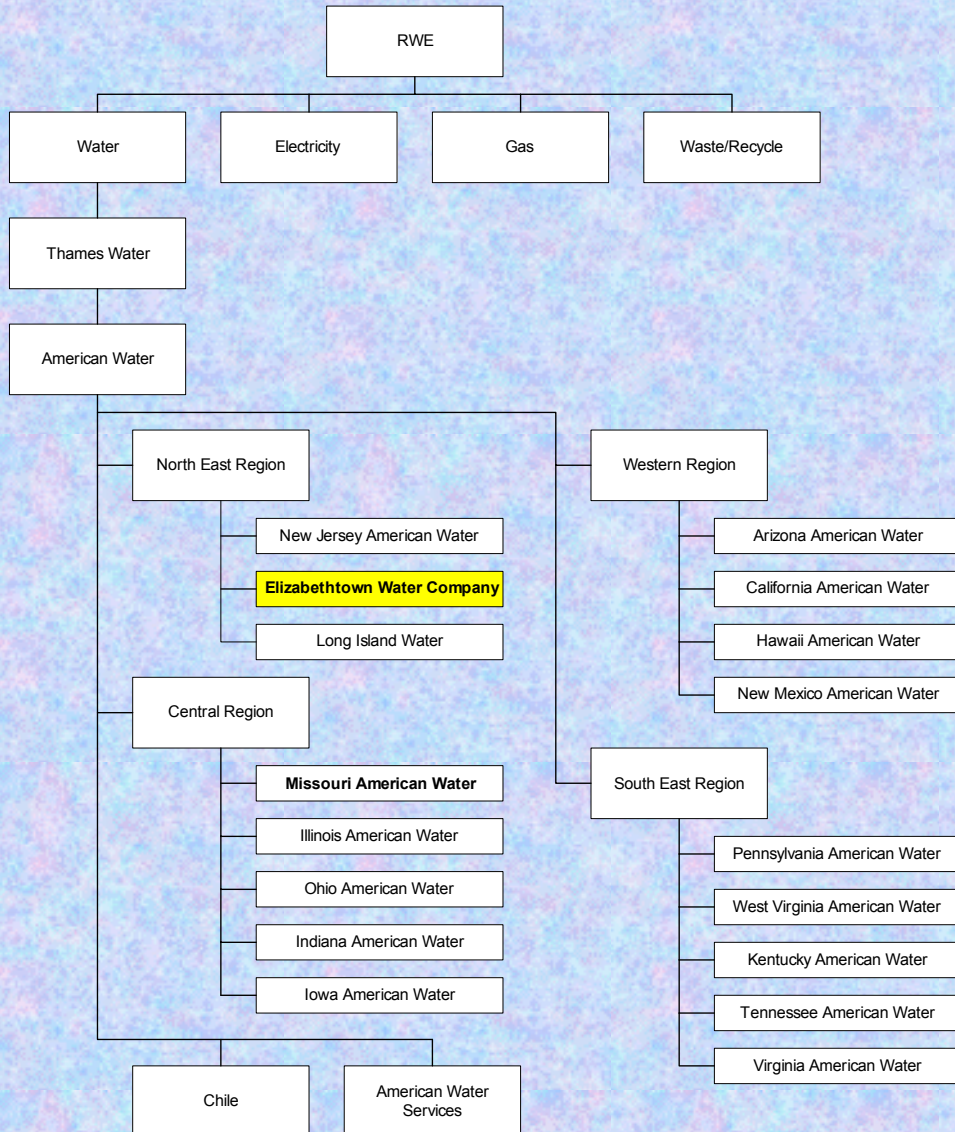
RWE

Water

Electricity

Gas

Waste/Recycle

Thames Water

American Water

North East Region

New Jersey American Water

Elizabethtown Water Company

Long Island Water

Central Region

Missouri American Water

Illinois American Water

Ohio American Water

Indiana American Water

Iowa American Water

Western Region

Arizona American Water

California American Water

Hawaii American Water

New Mexico American Water

South East Region

Pennsylvania American Water

West Virginia American Water

Kentucky American Water

Tennessee American Water

Virginia American Water

Chile

American Water Services